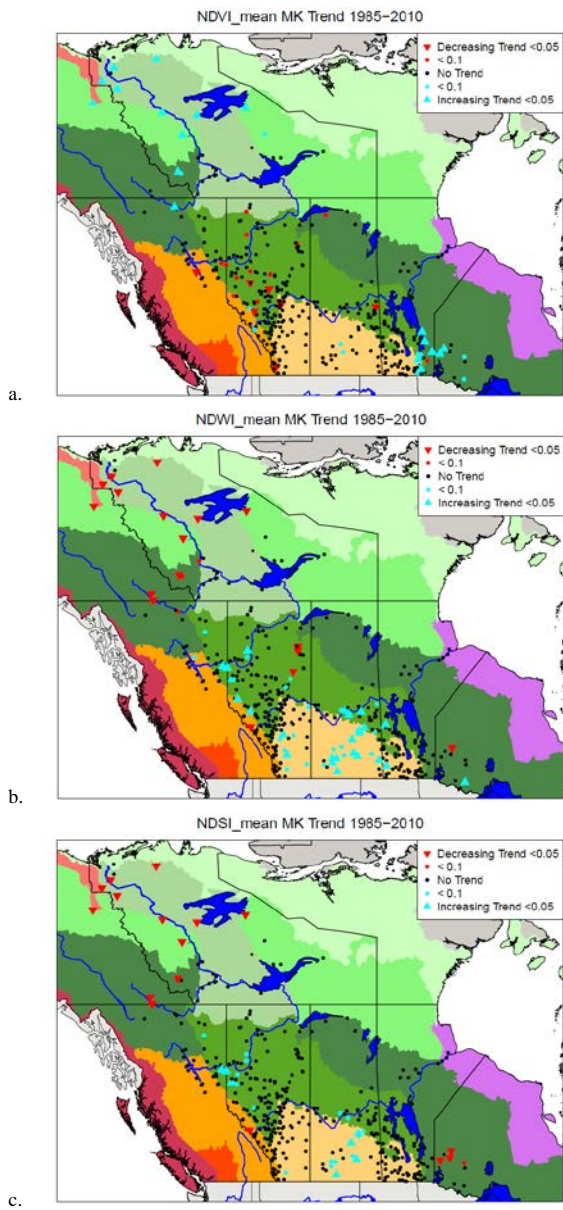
NDVI_mean MK Trend 1985–2010

Decreasing Trend <0.05
< 0.1
No Trend
< 0.1
Increasing Trend <0.05

a.

NDWI_mean MK Trend 1985–2010

Decreasing Trend <0.05
< 0.1
No Trend
< 0.1
Increasing Trend <0.05

b.

NDSI_mean MK Trend 1985–2010

Decreasing Trend <0.05
< 0.1
No Trend
< 0.1
Increasing Trend <0.05

c.